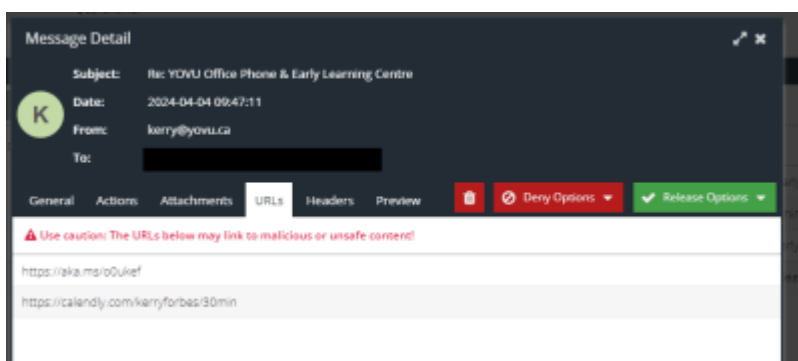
Message Detail

K

Subject: Re: YOVU Office Phone & Early Learning Centre

Date: 2024-04-04 09:47:11

From: kerry@yovu.ca

To:

General Actions Attachments URLs Headers Preview

Deny Options

Release Options

Use caution: The URLs below may link to malicious or unsafe content!

https://aka.ms/o0ukef

https://calendly.com/kerryforbes/30min